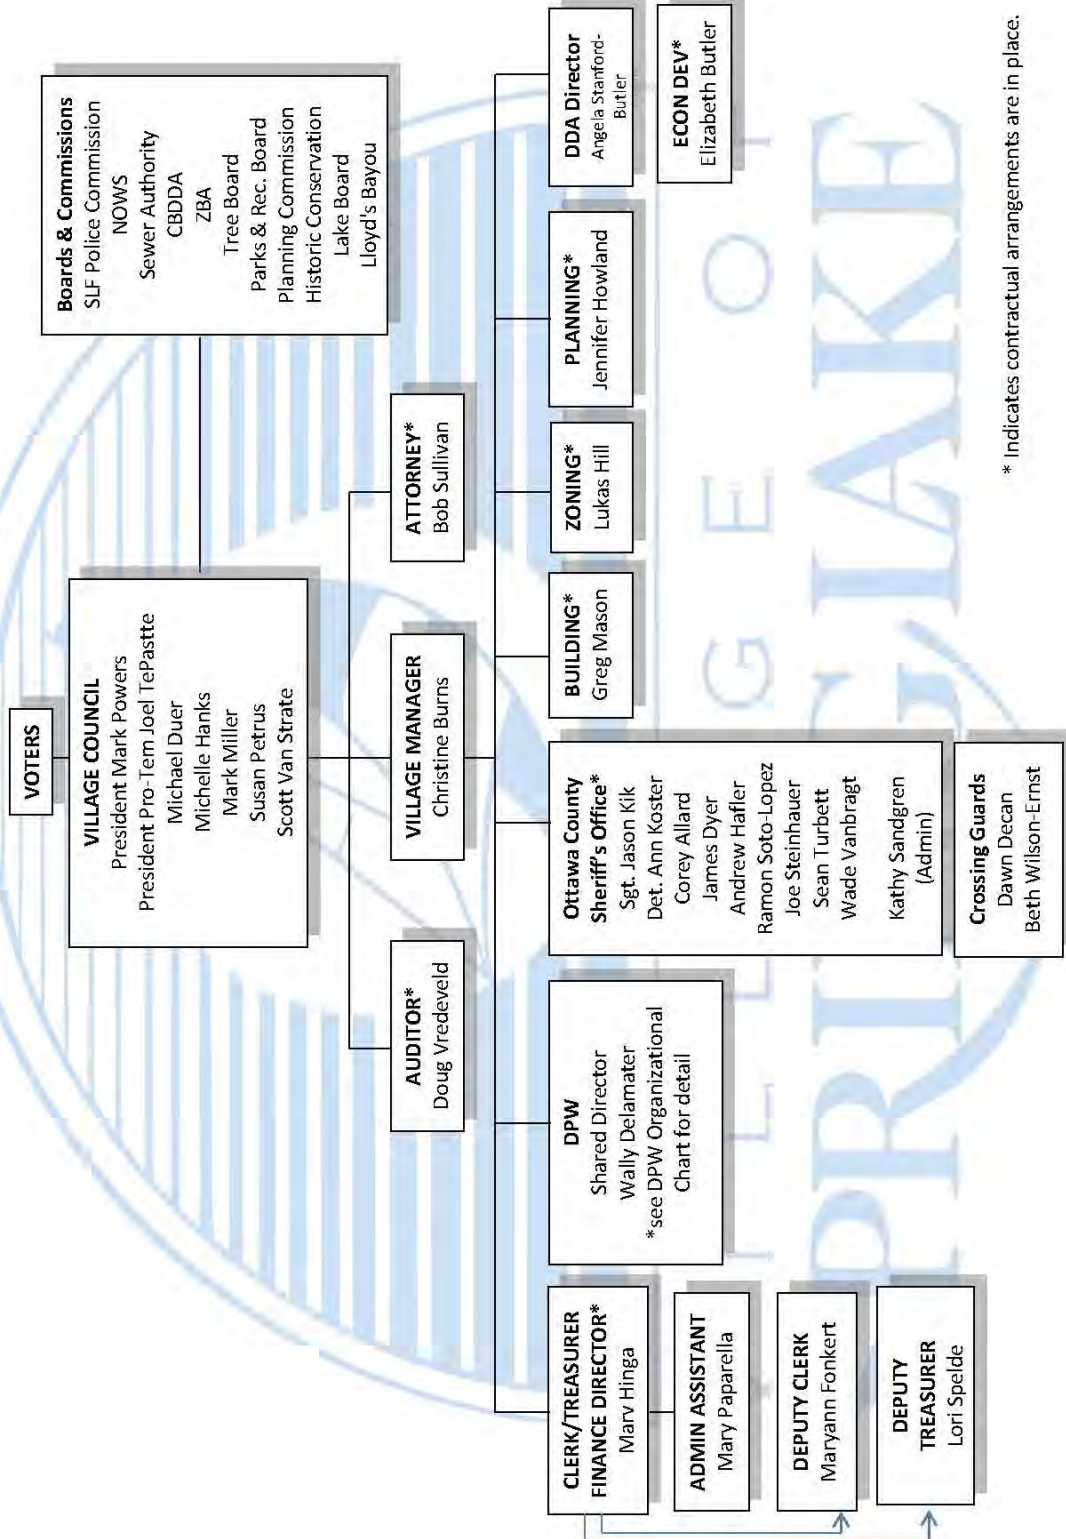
VOTERS

VILLAGE COUNCIL
President Mark Powers
President Pro-Tem Joel TePastte
Michael Duer
Michelle Hanks
Mark Miller
Susan Petrus
Scott Van Strate

Boards & Commissions
SLF Police Commission
NOWS
Sewer Authority
CBDDA
ZBA
Tree Board
Parks & Rec. Board
Planning Commission
Historic Conservation
Lake Board
Lloyd's Bayou

AUDITOR*
Doug Vredeveld

VILLAGE MANAGER
Christine Burns

ATTORNEY*
Bob Sullivan

CLERK/TREASURER FINANCE DIRECTOR*
Marv Hinga

ADMIN ASSISTANT
Mary Paparella

DEPUTY CLERK
Maryann Fonkert

DEPUTY TREASURER
Lori Spelde

DPW
Shared Director
Wally Delamater
*see DPW Organizational Chart for detail

Ottawa County Sheriff's Office*
Sgt. Jason Kik
Det. Ann Koster
Corey Allard
James Dyer
Andrew Hafler
Ramon Soto-Lopez
Joe Steinhauer
Sean Turbett
Wade Vanbragt

Kathy Sandgren
(Admin)

Crossing Guards
Dawn Decan
Beth Wilson-Ernst

BUILDING*
Greg Mason

ZONING*
Lukas Hill

PLANNING*
Jennifer Howland

DDA Director
Angela Stanford-Butler

ECON DEV*
Elizabeth Butler

* Indicates contractual arrangements are in place.